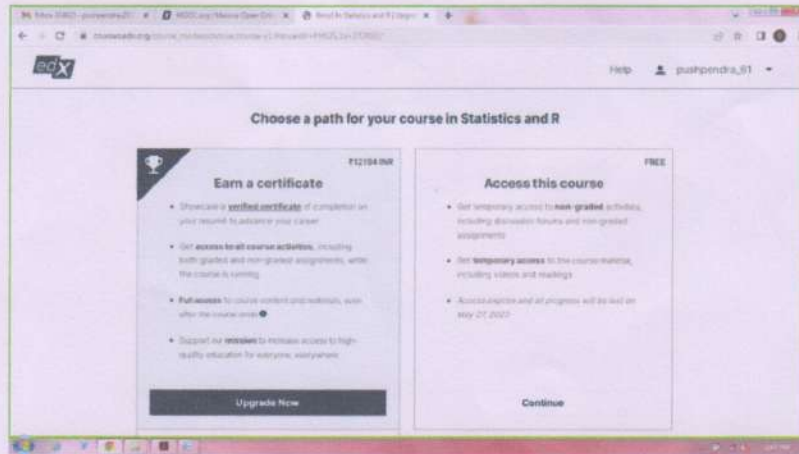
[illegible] | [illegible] | Enroll in Statistics and R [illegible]

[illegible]

edX

Help pushpendra_61

Choose a path for your course in Statistics and R

₹12104 INR

Earn a certificate

• Showcase a verified certificate of completion on your resumé to advance your career

• Get access to all course activities, including both graded and non-graded assignments, while the course is running

• Full access to course content and materials, even after the course ends

• Support our mission to increase access to high-quality education for everyone, everywhere

Upgrade Now

FREE

Access this course

• Get temporary access to non-graded activities, including discussion forums and non-graded assignments

• Get temporary access to the course material, including videos and readings

• Access expires and all progress will be lost on May 27, 2022

Continue